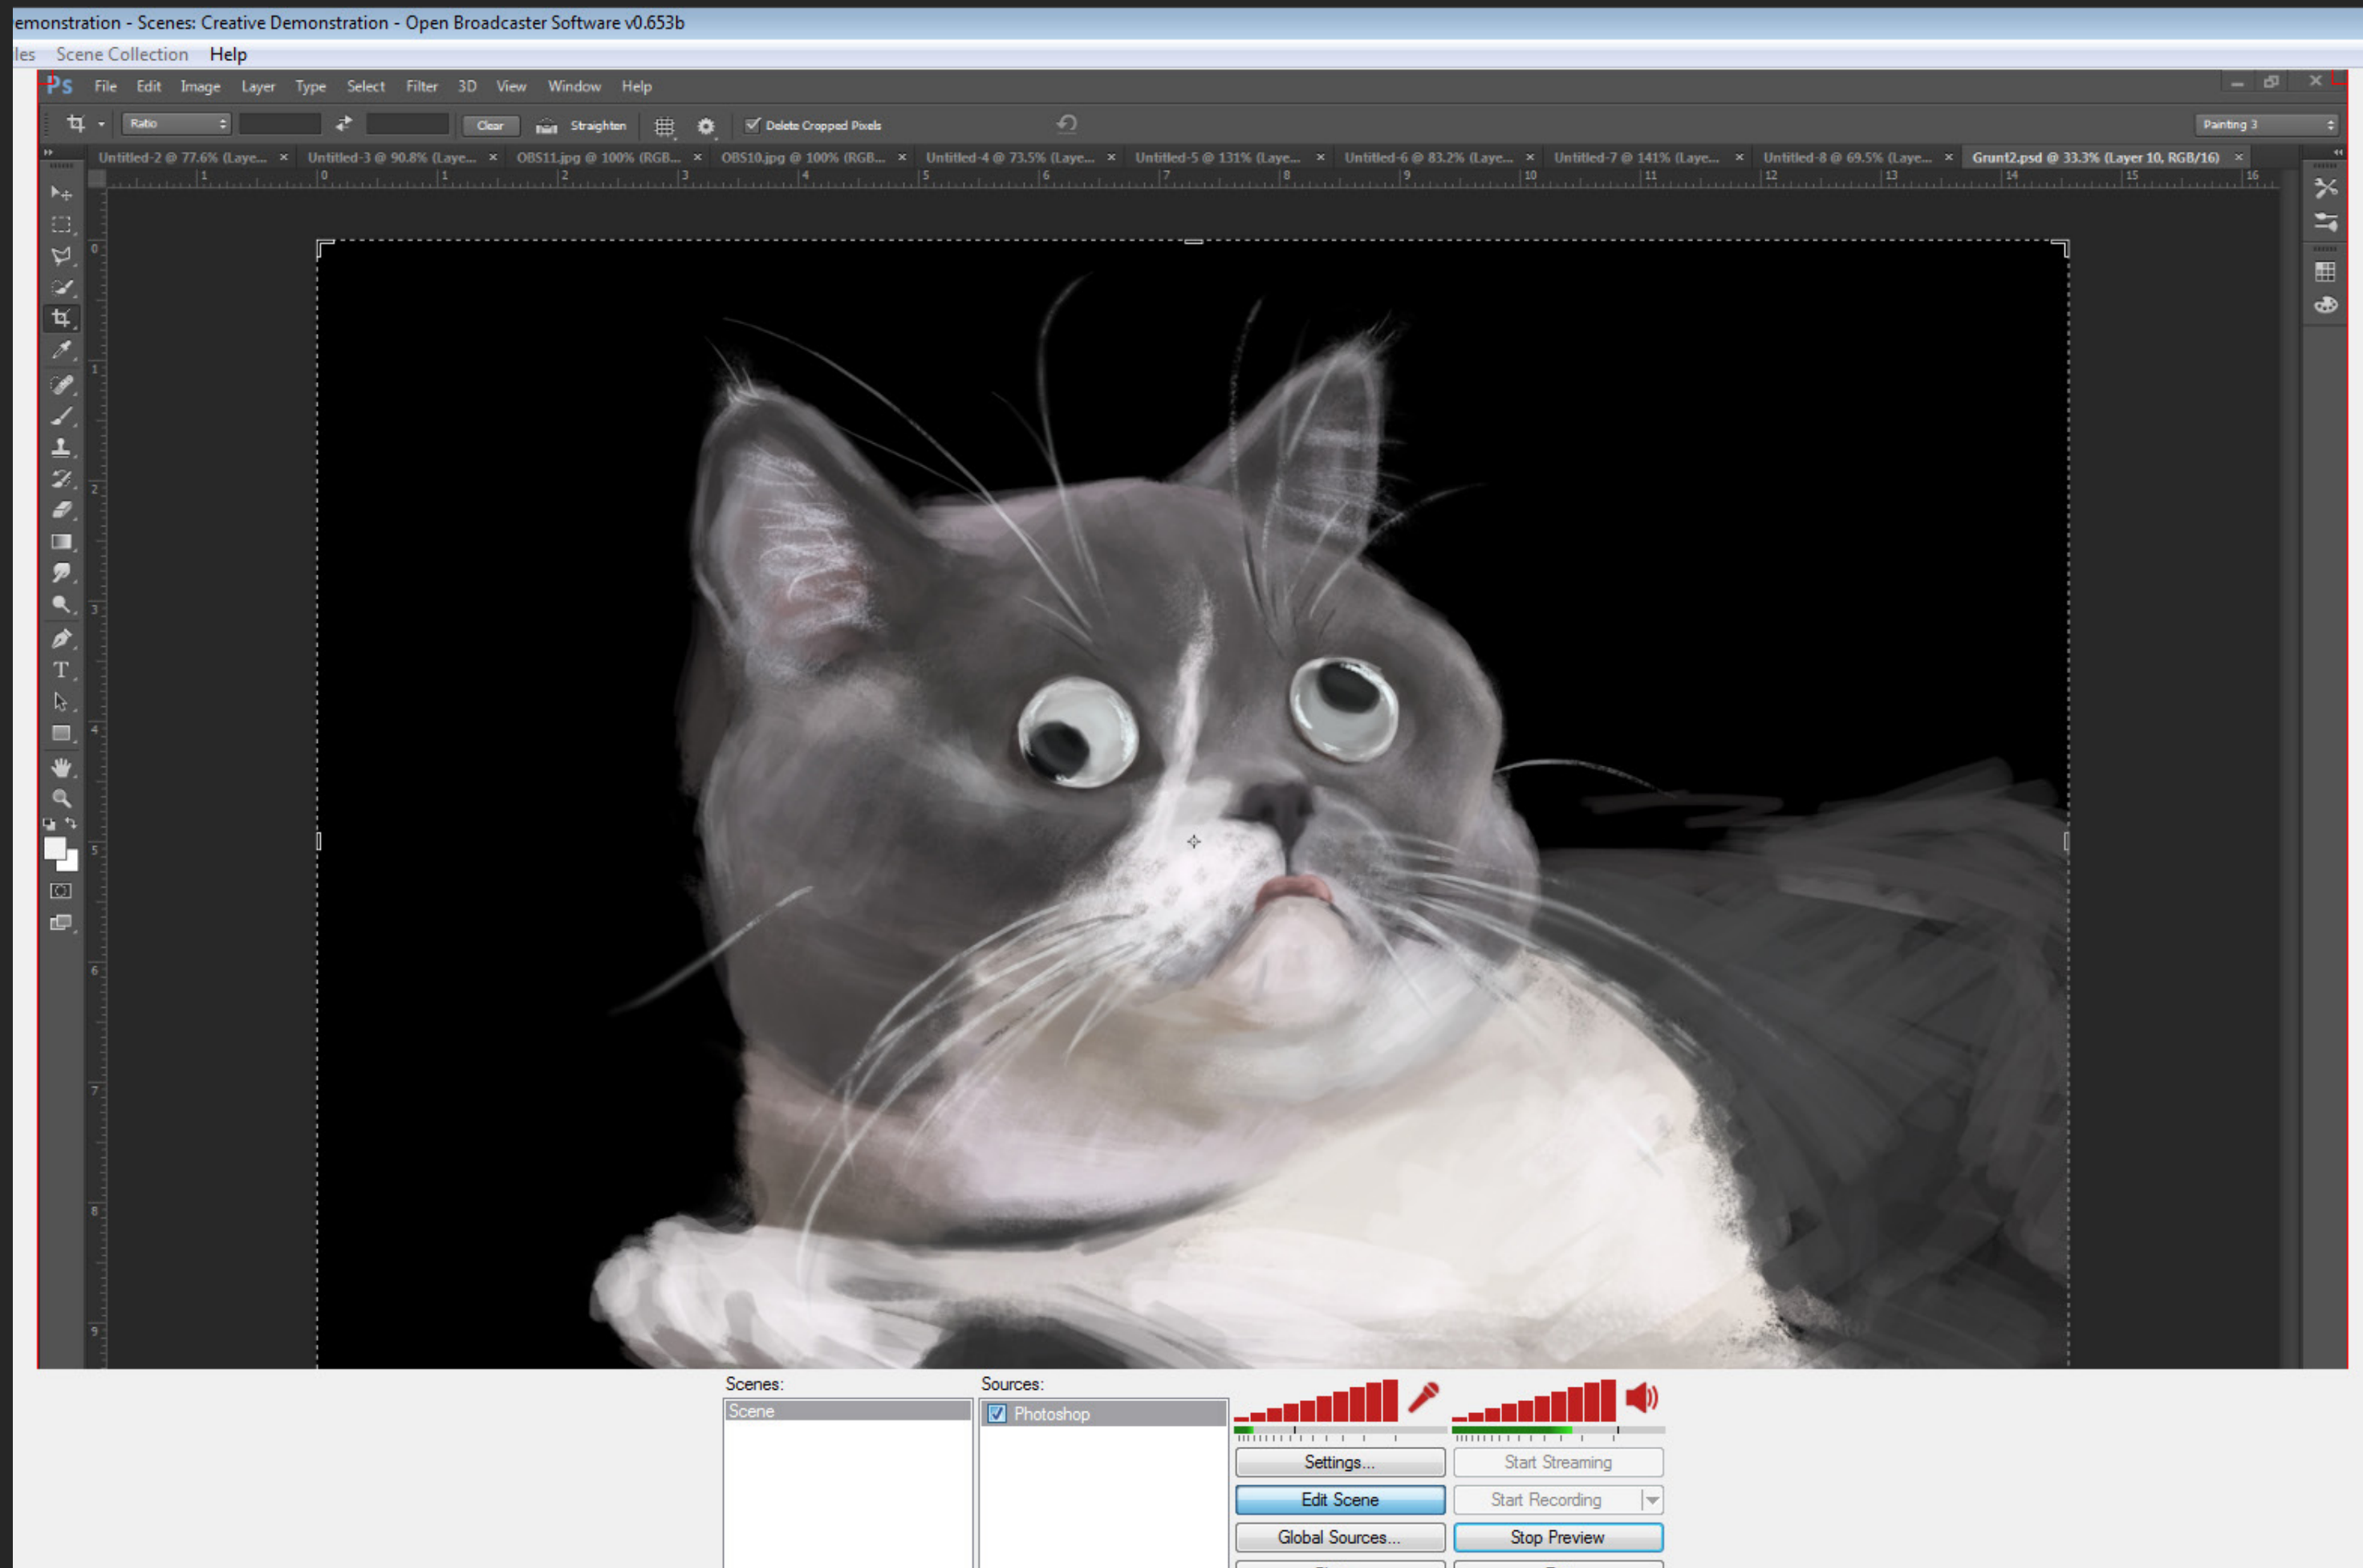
emonstration - Scenes: Creative Demonstration - Open Broadcaster Software v0.653b

les Scene Collection Help

Ps File Edit Image Layer Type Select Filter 3D View Window Help

Ratio Clear Straighten Delete Cropped Pixels Painting 3

Untitled-2 @ 77.6% (Laye... × Untitled-3 @ 90.8% (Laye... × OBS11.jpg @ 100% (RGB... × OBS10.jpg @ 100% (RGB... × Untitled-4 @ 73.5% (Laye... × Untitled-5 @ 131% (Laye... × Untitled-6 @ 83.2% (Laye... × Untitled-7 @ 141% (Laye... × Untitled-8 @ 69.5% (Laye... × Grunt2.psd @ 33.3% (Layer 10, RGB/16) ×

Scenes:
Scene

Sources:
Photoshop

Settings...
Start Streaming
Edit Scene
Start Recording
Global Sources...
Stop Preview